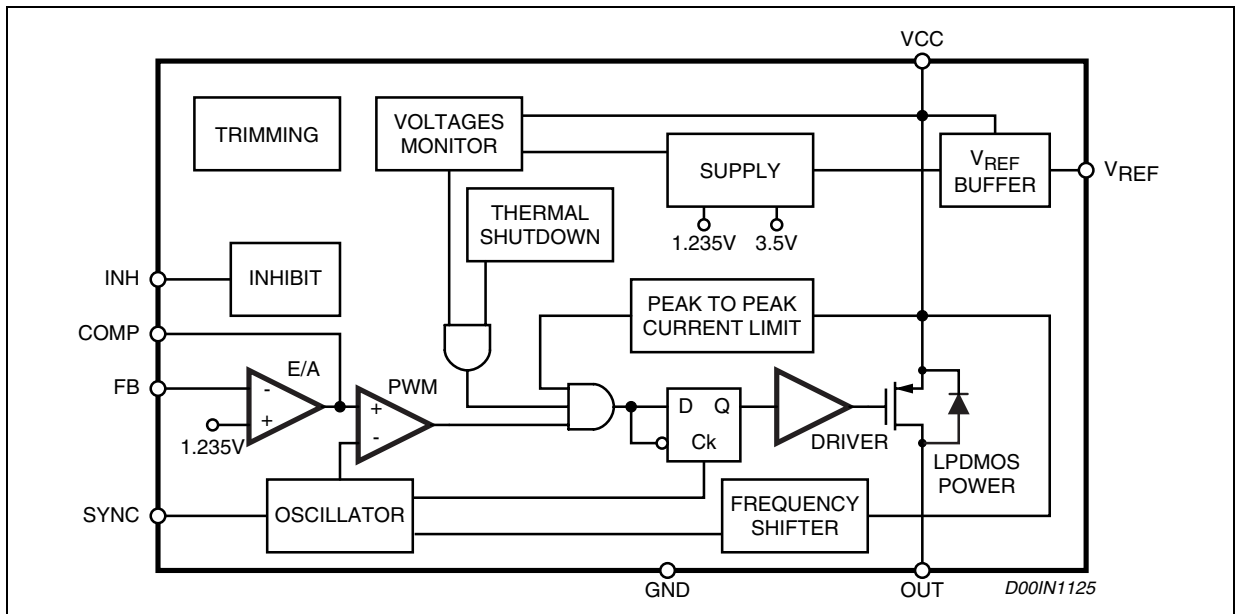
VCC

TRIMMING

VOLTAGES MONITOR

SUPPLY

$V_{REF}$ BUFFER

$V_{REF}$

THERMAL SHUTDOWN

1.235V

3.5V

INH

INHIBIT

COMP

PEAK TO PEAK CURRENT LIMIT

FB

E/A

PWM

-

+

+

-

1.235V

D

Q

Ck

DRIVER

LPDMOS POWER

SYNC

OSCILLATOR

FREQUENCY SHIFTER

GND

OUT

D00IN1125